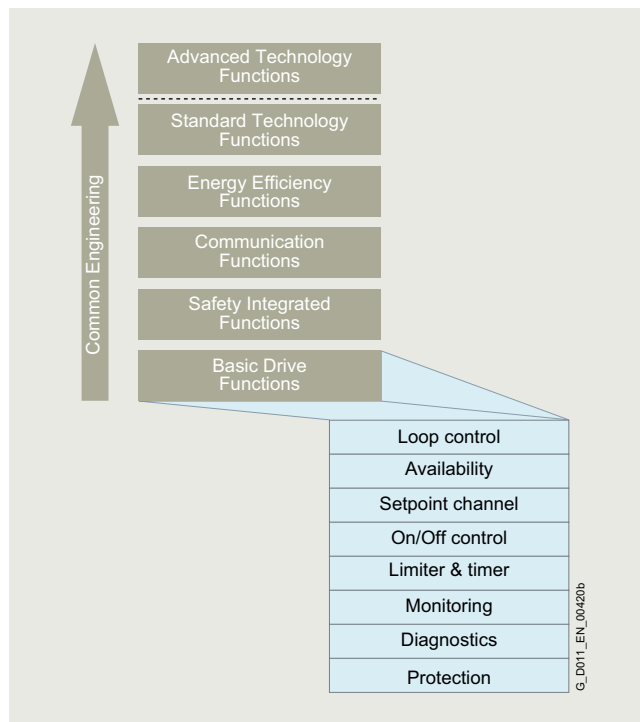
Common Engineering

Advanced Technology Functions

Standard Technology Functions

Energy Efficiency Functions

Communication Functions

Safety Integrated Functions

Basic Drive Functions

Loop control

Availability

Setpoint channel

On/Off control

Limiter & timer

Monitoring

Diagnostics

Protection

G_D011_EN_00420b